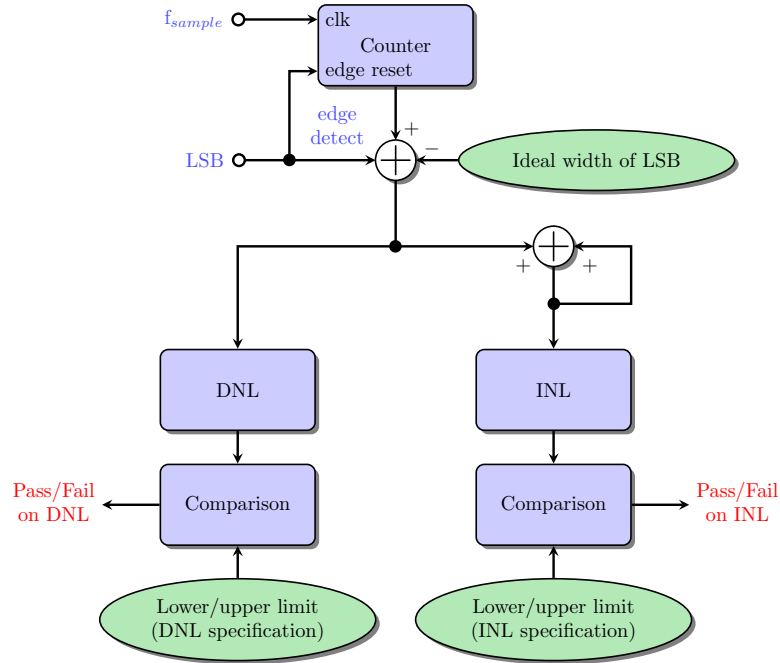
$f_{sample}$

clk
Counter
edge reset

edge detect

LSB

+
−

Ideal width of LSB

+
+

DNL

INL

Pass/Fail on DNL

Comparison

Comparison

Pass/Fail on INL

Lower/upper limit (DNL specification)

Lower/upper limit (INL specification)